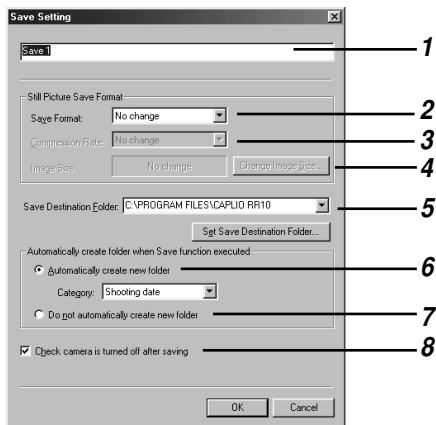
Save Setting

Save 1

1

Still Picture Save Format

Save Format: No change

2

Compression Rate: No change

3

Image Size: No change Change Image Size...

4

Save Destination Folder: C:\PROGRAM FILES\CAPLIO RR10

5

Set Save Destination Folder...

Automatically create folder when Save function executed

Automatically create new folder

6

Category: Shooting date

Do not automatically create new folder

7

Check camera is turned off after saving

8

OK Cancel